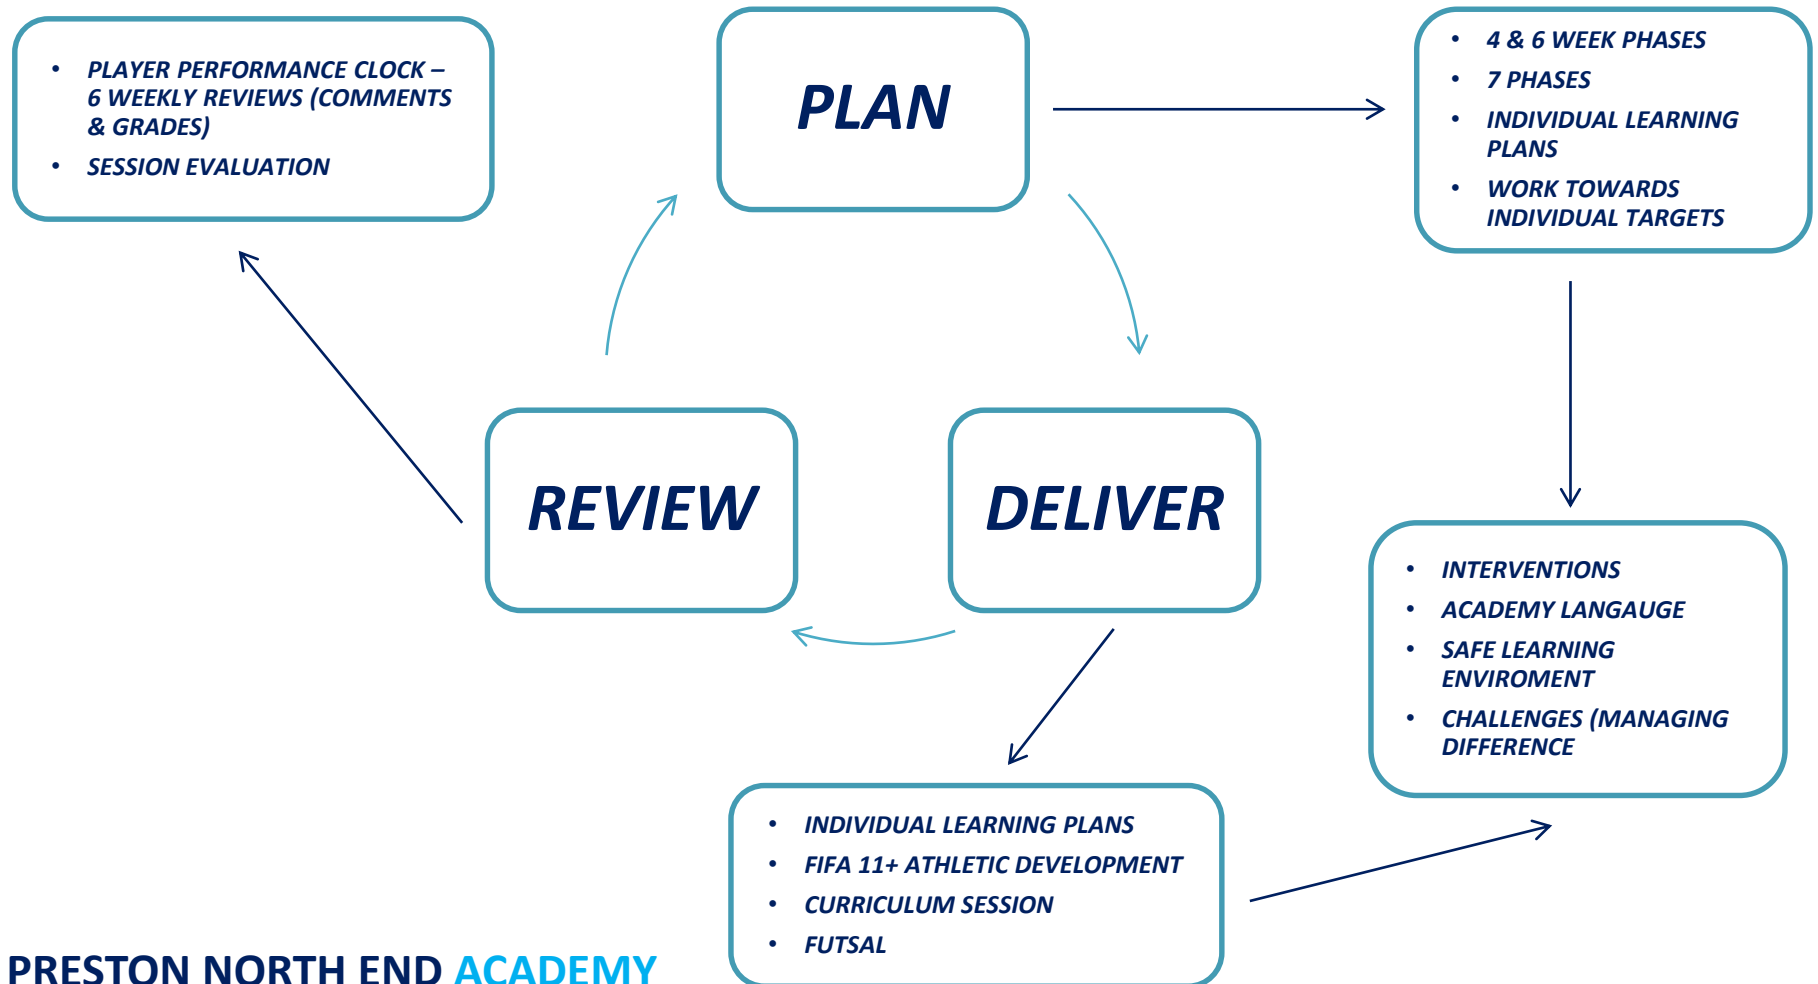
- PLAYER PERFORMANCE CLOCK – 6 WEEKLY REVIEWS (COMMENTS & GRADES)
- SESSION EVALUATION

PLAN

- 4 & 6 WEEK PHASES
- 7 PHASES
- INDIVIDUAL LEARNING PLANS
- WORK TOWARDS INDIVIDUAL TARGETS

REVIEW

DELIVER

- INTERVENTIONS
- ACADEMY LANGAUGE
- SAFE LEARNING ENVIROMENT
- CHALLENGES (MANAGING DIFFERENCE

- INDIVIDUAL LEARNING PLANS
- FIFA 11+ ATHLETIC DEVELOPMENT
- CURRICULUM SESSION
- FUTSAL

PRESTON NORTH END ACADEMY